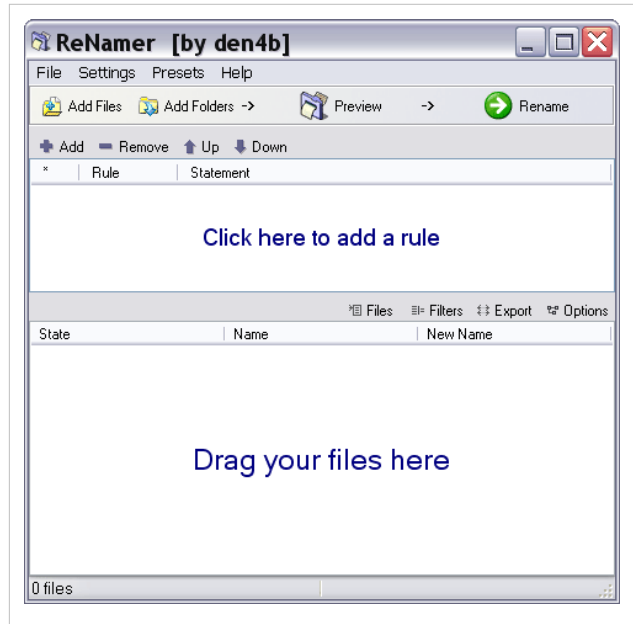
ReNamer [by den4b]

File Settings Presets Help

Add Files Add Folders -> Preview -> Rename

Add Remove Up Down

| * | Rule | Statement |
|---|---|---|

Click here to add a rule

Files Filters Export Options

| State | Name | New Name |
|---|---|---|

Drag your files here

0 files